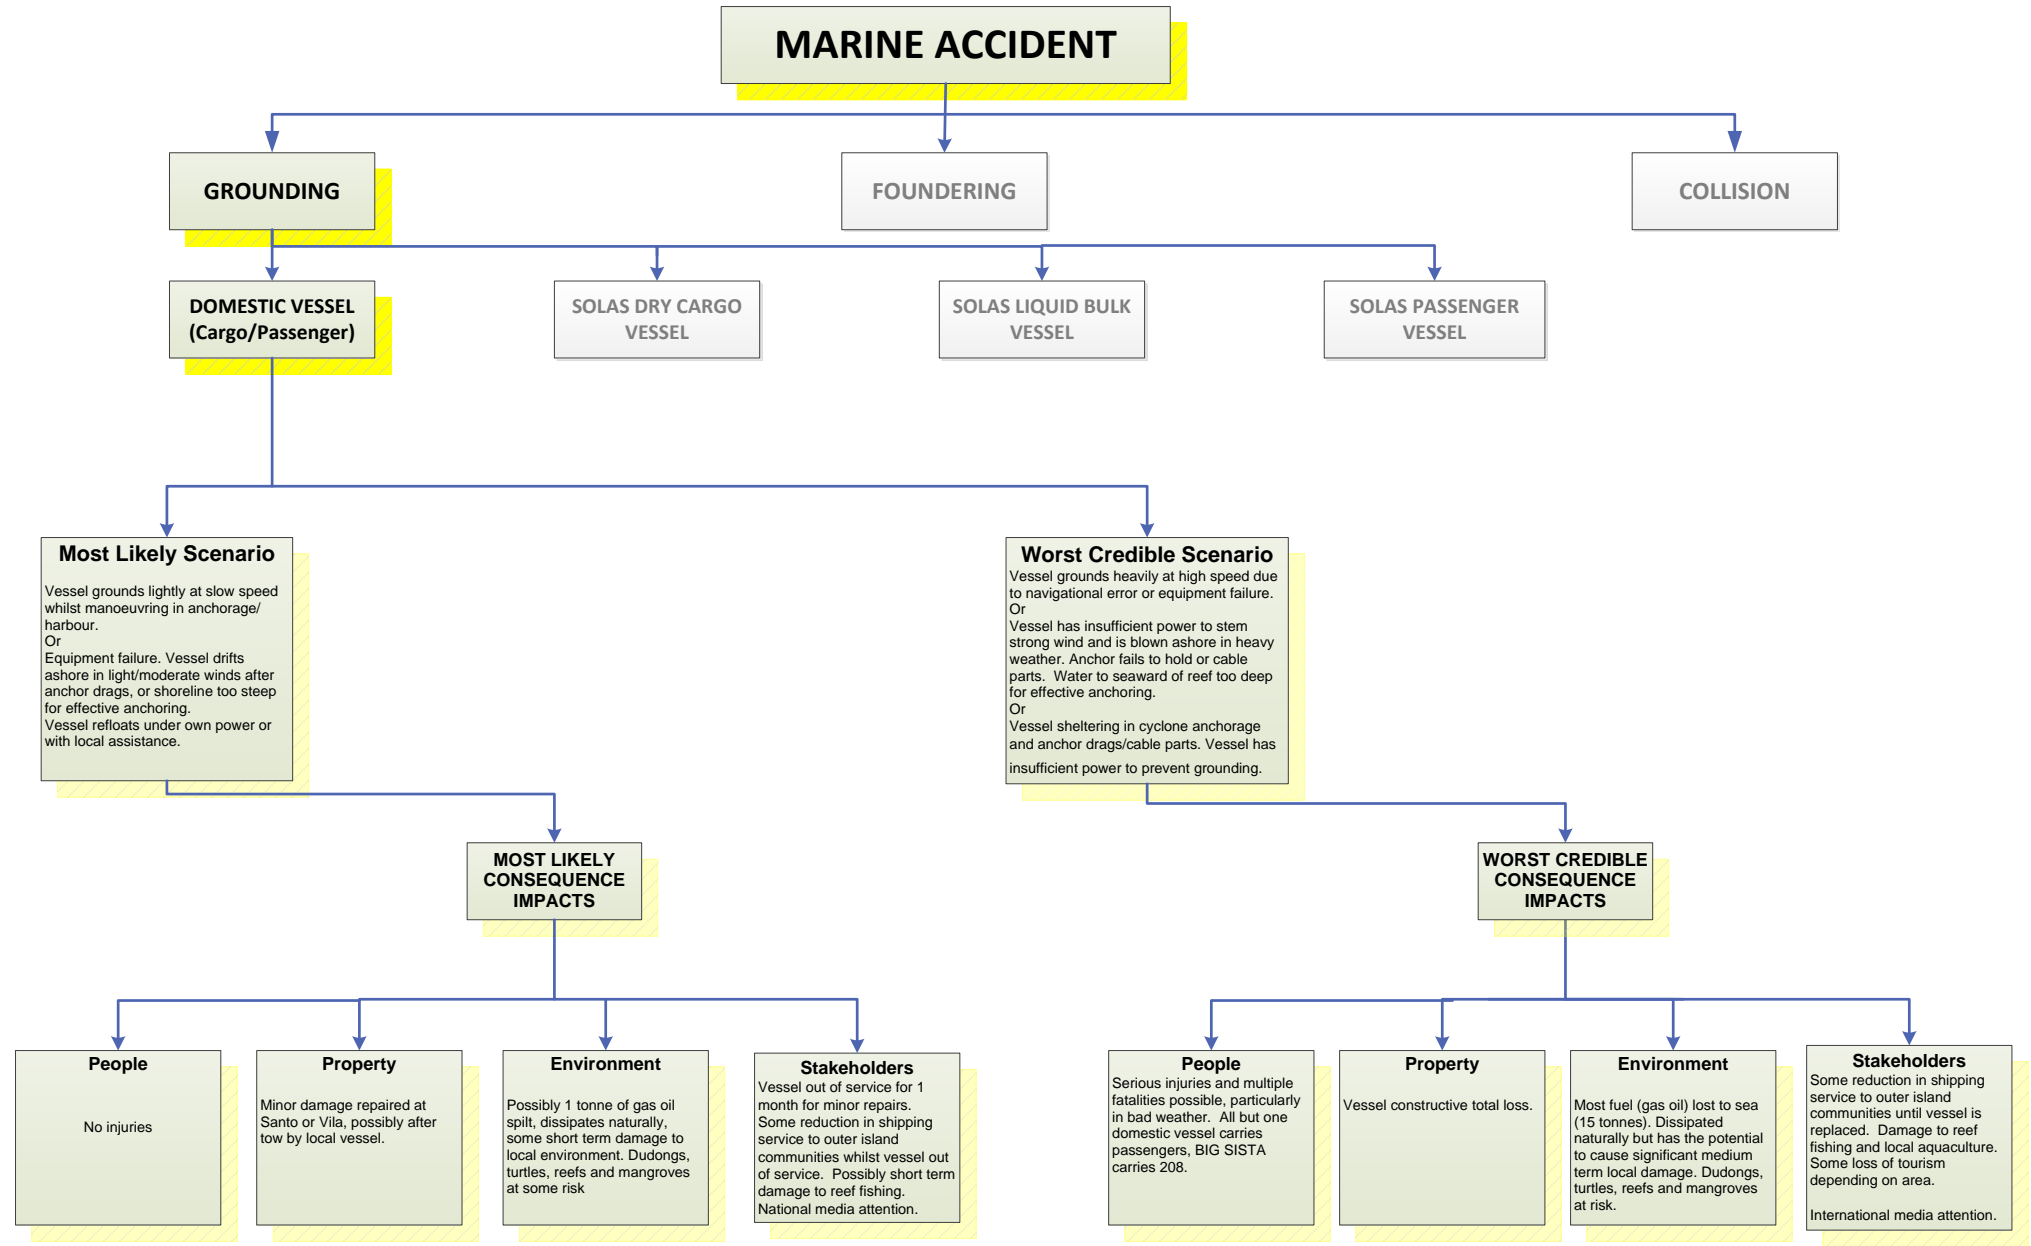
MARINE ACCIDENT

GROUNDING

FOUNDERING

COLLISION

DOMESTIC VESSEL (Cargo/Passenger)

SOLAS DRY CARGO VESSEL

SOLAS LIQUID BULK VESSEL

SOLAS PASSENGER VESSEL

Most Likely Scenario

Vessel grounds lightly at slow speed whilst manoeuvring in anchorage/ harbour.
Or
Equipment failure. Vessel drifts ashore in light/moderate winds after anchor drags, or shoreline too steep for effective anchoring.
Vessel refloats under own power or with local assistance.

Worst Credible Scenario
Vessel grounds heavily at high speed due to navigational error or equipment failure.
Or
Vessel has insufficient power to stem strong wind and is blown ashore in heavy weather. Anchor fails to hold or cable parts. Water to seaward of reef too deep for effective anchoring.
Or
Vessel sheltering in cyclone anchorage and anchor drags/cable parts. Vessel has insufficient power to prevent grounding.

MOST LIKELY CONSEQUENCE IMPACTS

WORST CREDIBLE CONSEQUENCE IMPACTS

People

No injuries

Property

Minor damage repaired at Santo or Vila, possibly after tow by local vessel.

Environment

Possibly 1 tonne of gas oil spilt, dissipates naturally, some short term damage to local environment. Dudongs, turtles, reefs and mangroves at some risk

Stakeholders
Vessel out of service for 1 month for minor repairs.
Some reduction in shipping service to outer island communities whilst vessel out of service. Possibly short term damage to reef fishing.
National media attention.

People
Serious injuries and multiple fatalities possible, particularly in bad weather. All but one domestic vessel carries passengers, BIG SISTA carries 208.

Property

Vessel constructive total loss.

Environment

Most fuel (gas oil) lost to sea (15 tonnes). Dissipated naturally but has the potential to cause significant medium term local damage. Dudongs, turtles, reefs and mangroves at risk.

Stakeholders
Some reduction in shipping service to outer island communities until vessel is replaced. Damage to reef fishing and local aquaculture. Some loss of tourism depending on area.

International media attention.